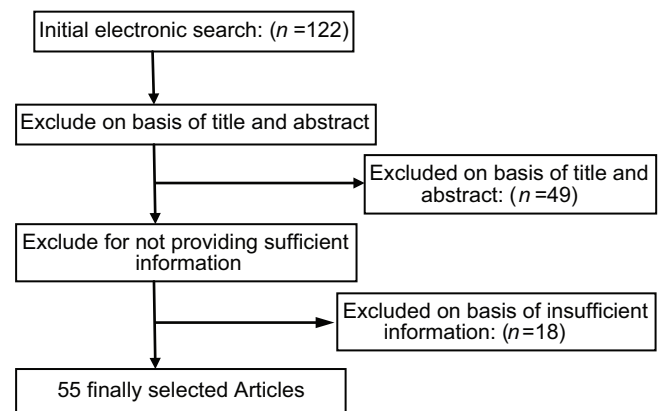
Initial electronic search: ($n$ =122)

Exclude on basis of title and abstract

Excluded on basis of title and abstract: ($n$ =49)

Exclude for not providing sufficient information

Excluded on basis of insufficient information: ($n$=18)

55 finally selected Articles